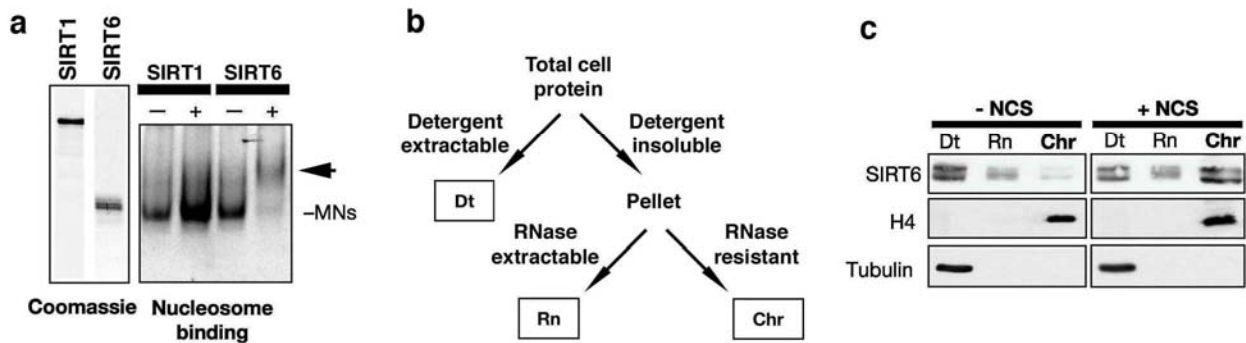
a

SIRT1 SIRT6

SIRT1 SIRT6
– + – +

–MNs

Coomassie

Nucleosome binding

b

Total cell protein

Detergent extractable

Detergent insoluble

Dt

Pellet

RNase extractable

RNase resistant

Rn

Chr

c

- NCS

+ NCS

Dt Rn Chr

Dt Rn Chr

SIRT6

H4

Tubulin